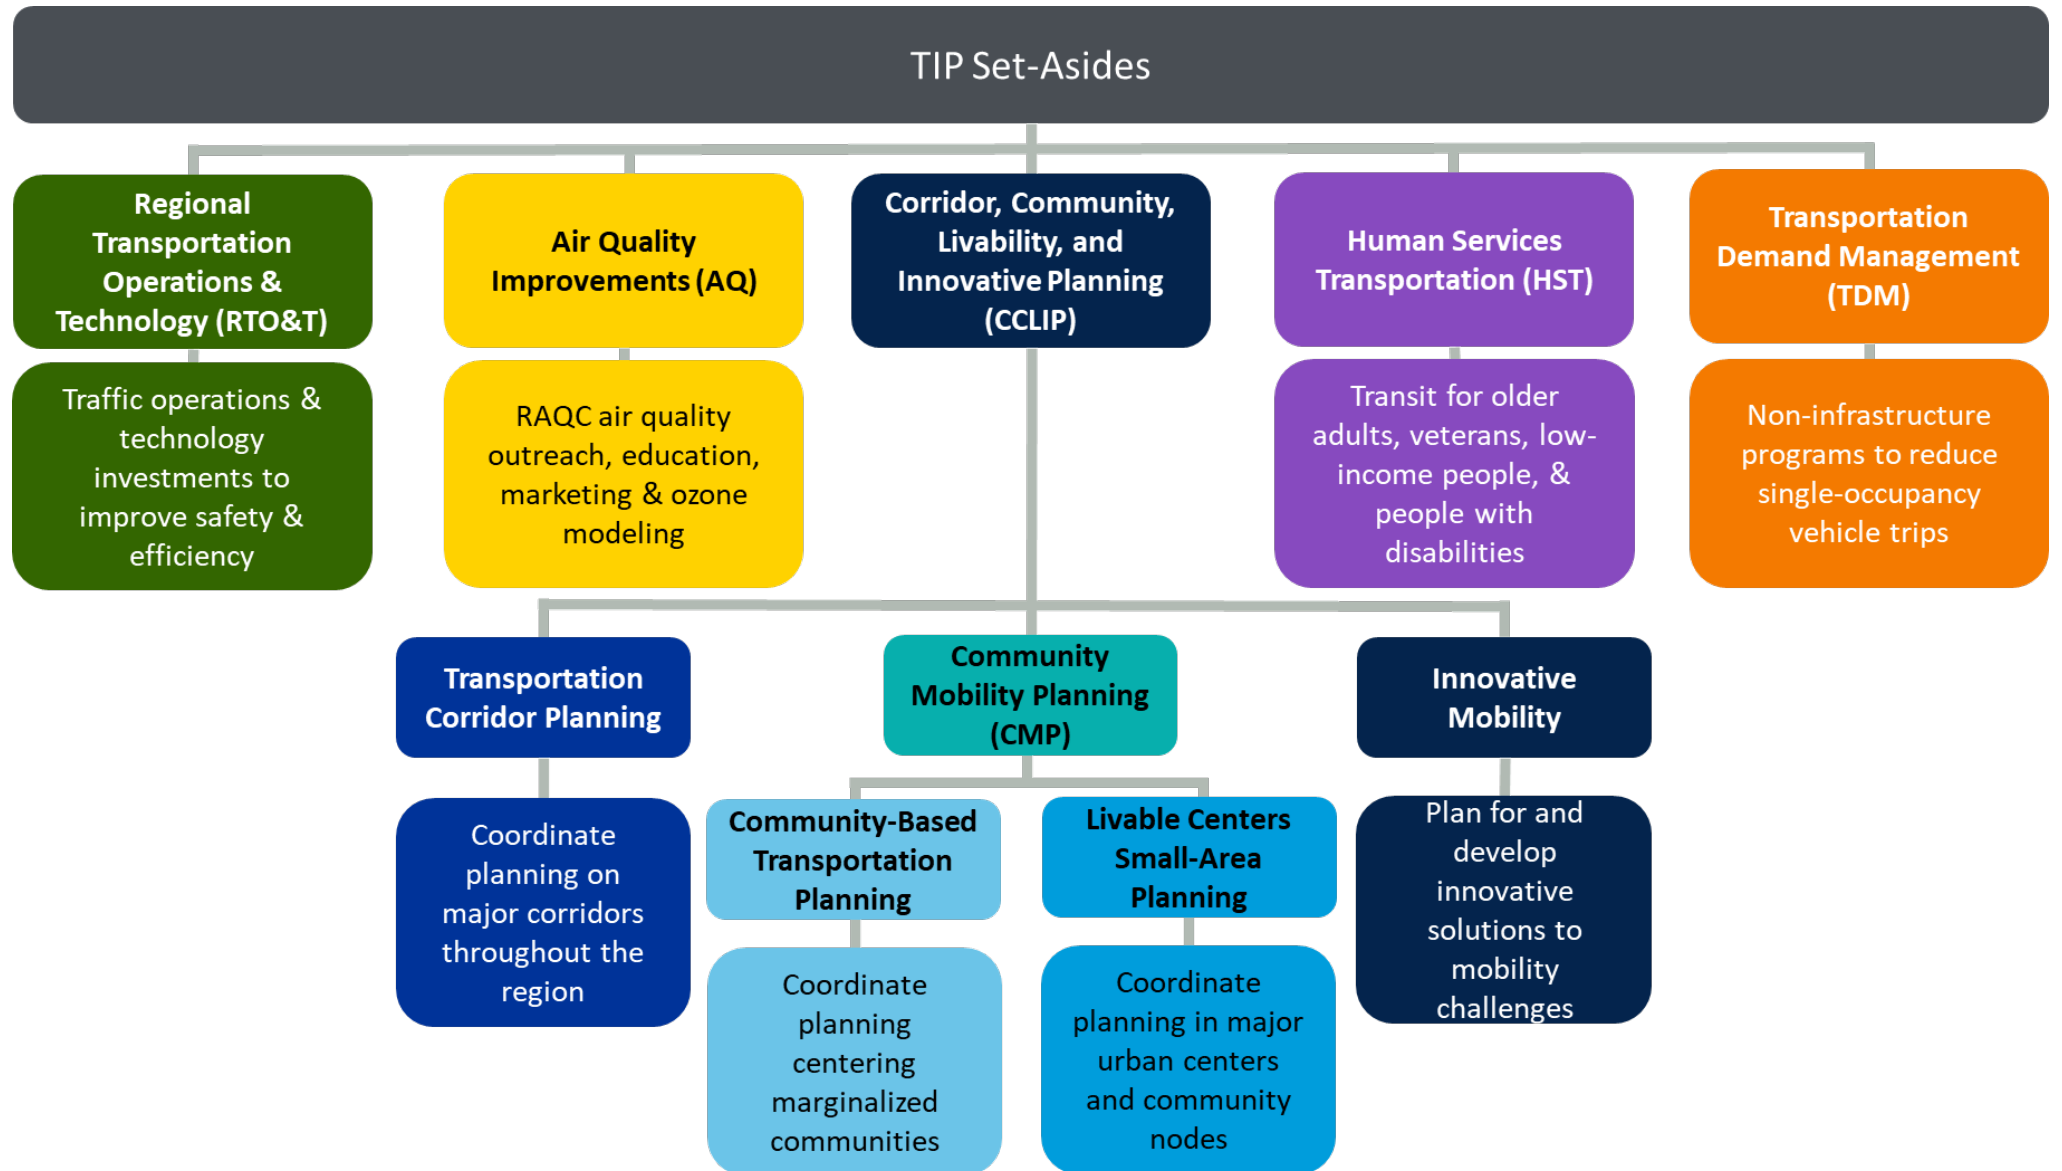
TIP Set-Asides

Regional Transportation Operations & Technology (RTO&T)

Traffic operations & technology investments to improve safety & efficiency

Air Quality Improvements (AQ)

RAQC air quality outreach, education, marketing & ozone modeling

Corridor, Community, Livability, and Innovative Planning (CCLIP)

Human Services Transportation (HST)

Transit for older adults, veterans, low-income people, & people with disabilities

Transportation Demand Management (TDM)

Non-infrastructure programs to reduce single-occupancy vehicle trips

Transportation Corridor Planning

Coordinate planning on major corridors throughout the region

Community Mobility Planning (CMP)

Community-Based Transportation Planning

Coordinate planning centering marginalized communities

Livable Centers Small-Area Planning

Coordinate planning in major urban centers and community nodes

Innovative Mobility

Plan for and develop innovative solutions to mobility challenges